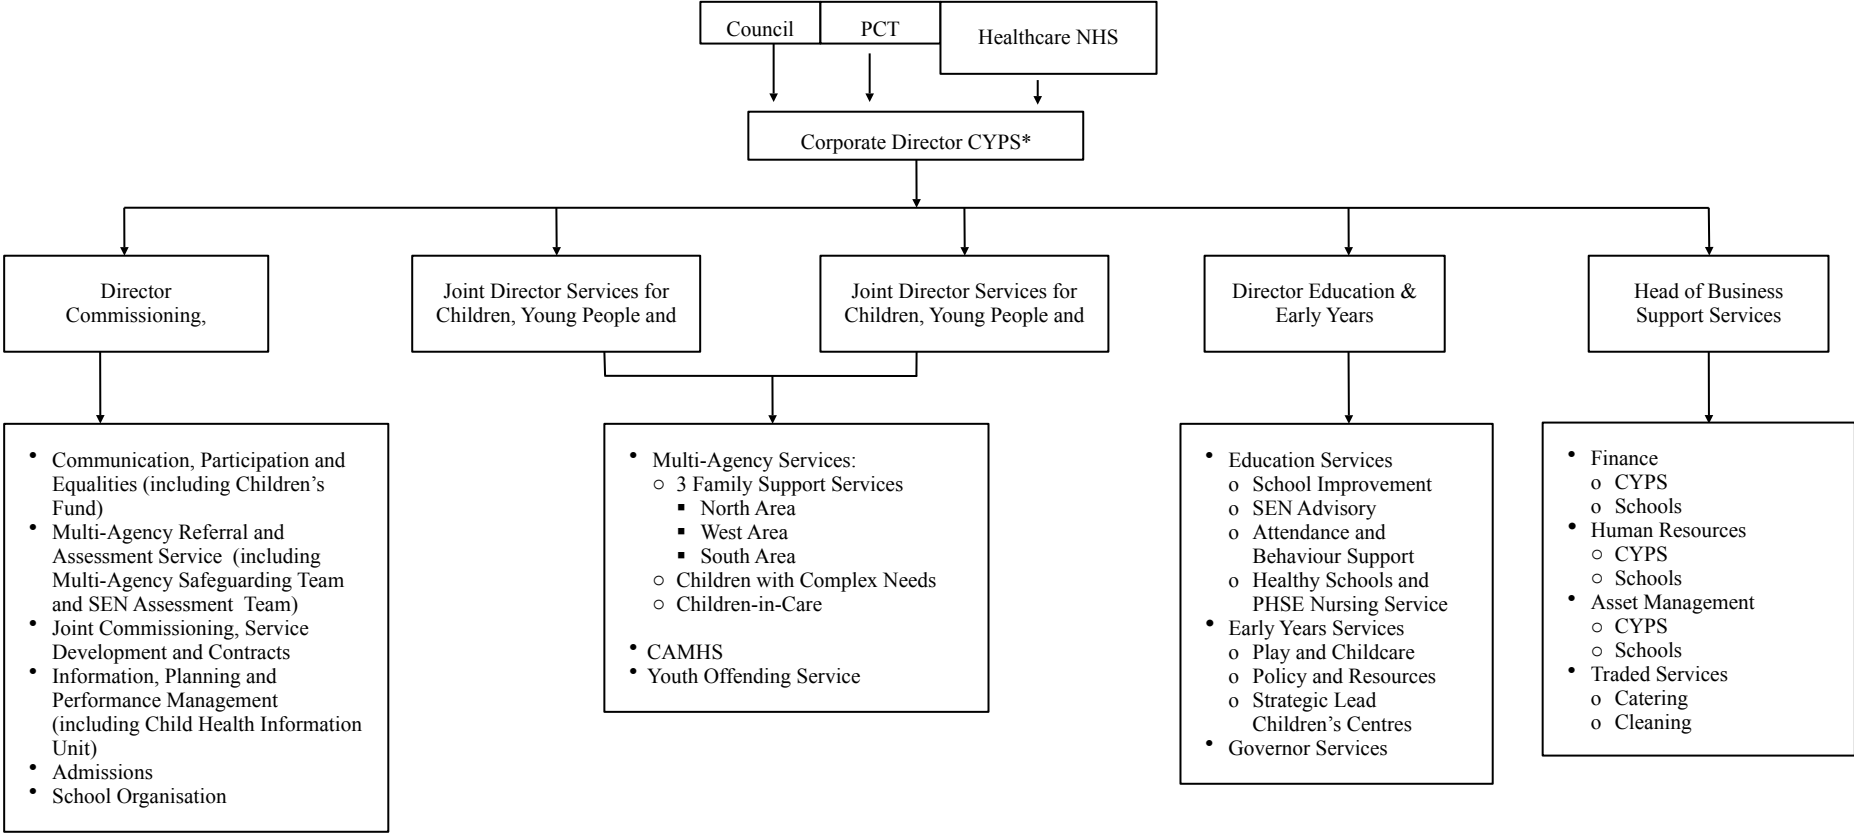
Council

PCT

Healthcare NHS

Corporate Director CYPS*

Director Commissioning,

Joint Director Services for Children, Young People and

Joint Director Services for Children, Young People and

Director Education & Early Years

Head of Business Support Services

- Communication, Participation and Equalities (including Children's Fund)
- Multi-Agency Referral and Assessment Service (including Multi-Agency Safeguarding Team and SEN Assessment Team)
- Joint Commissioning, Service Development and Contracts
- Information, Planning and Performance Management (including Child Health Information Unit)
- Admissions
- School Organisation

- Multi-Agency Services:
  - 3 Family Support Services
    - North Area
    - West Area
    - South Area
  - Children with Complex Needs
  - Children-in-Care
- CAMHS
- Youth Offending Service

- Education Services
  - School Improvement
  - SEN Advisory
  - Attendance and Behaviour Support
  - Healthy Schools and PHSE Nursing Service
- Early Years Services
  - Play and Childcare
  - Policy and Resources
  - Strategic Lead Children's Centres
- Governor Services

- Finance
  - CYPS
  - Schools
- Human Resources
  - CYPS
  - Schools
- Asset Management
  - CYPS
  - Schools
- Traded Services
  - Catering
  - Cleaning